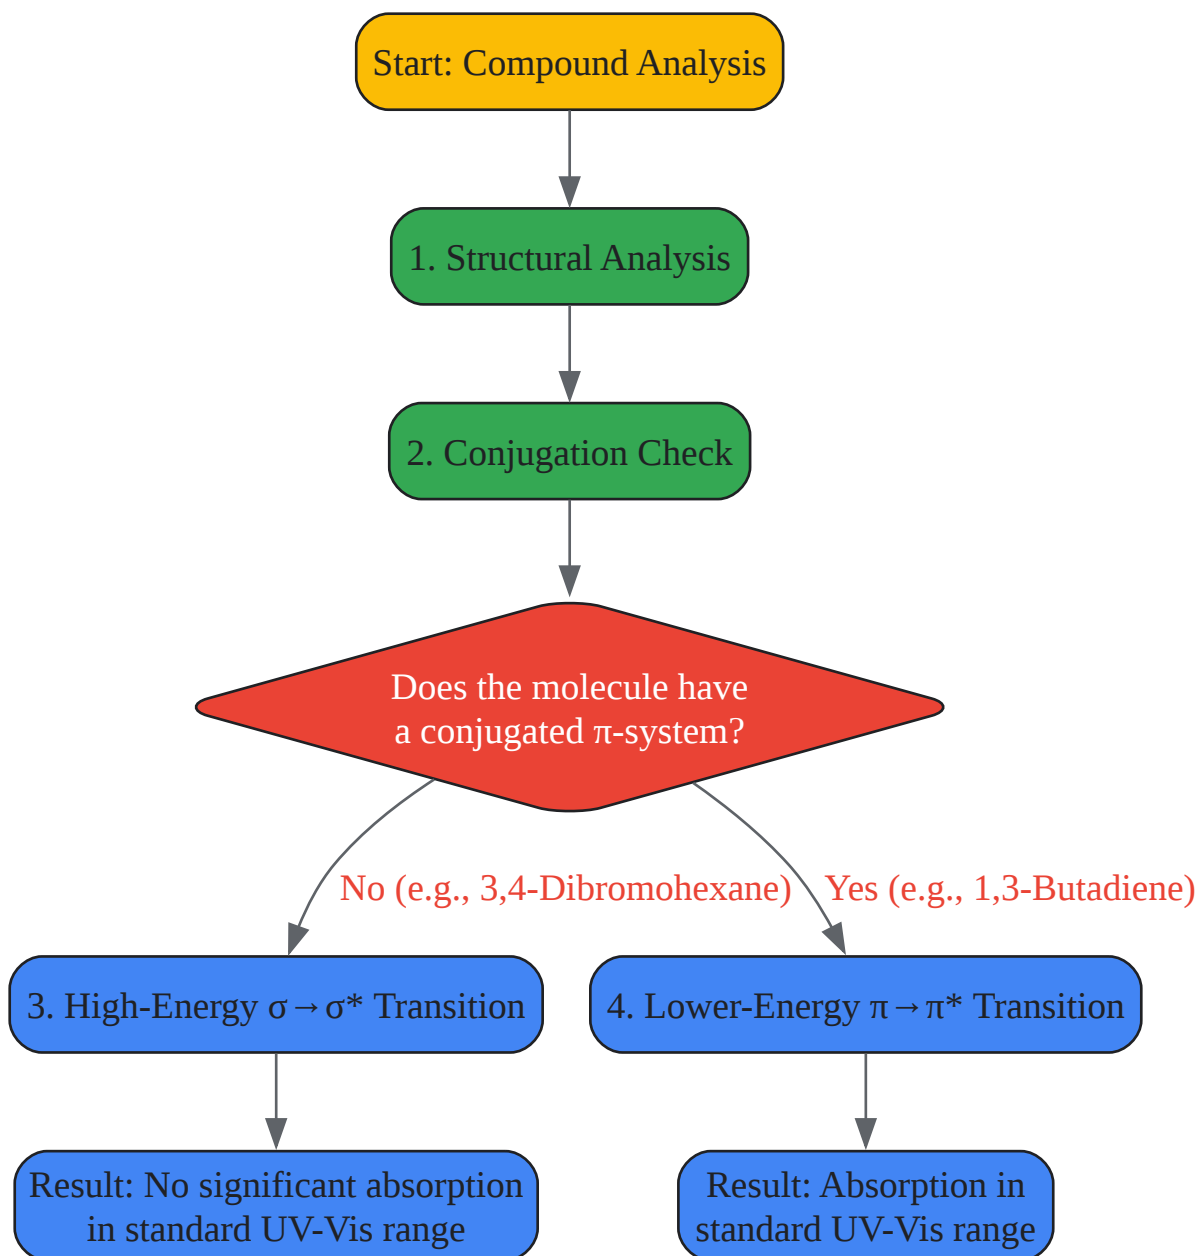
Start: Compound Analysis

1. Structural Analysis

2. Conjugation Check

Does the molecule have a conjugated π-system?

No (e.g., 3,4-Dibromohexane)

Yes (e.g., 1,3-Butadiene)

3. High-Energy $\sigma \rightarrow \sigma^*$ Transition

4. Lower-Energy $\pi \rightarrow \pi^*$ Transition

Result: No significant absorption in standard UV-Vis range

Result: Absorption in standard UV-Vis range